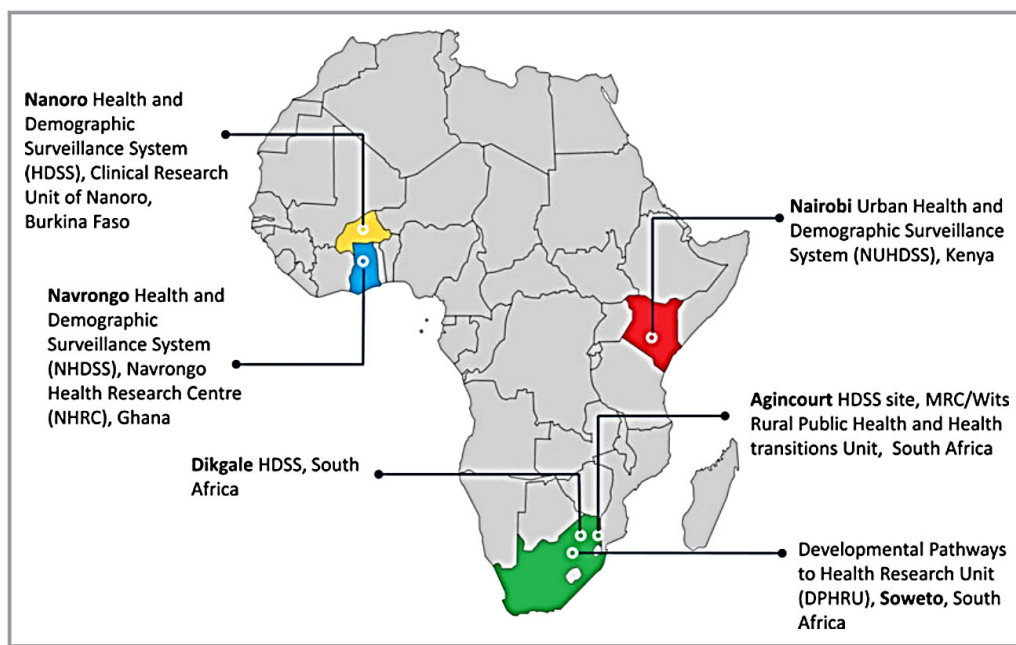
Nanoro Health and Demographic Surveillance System (HDSS), Clinical Research Unit of Nanoro, Burkina Faso

Navrongo Health and Demographic Surveillance System (NHDSS), Navrongo Health Research Centre (NHRC), Ghana

Dikgale HDSS, South Africa

Nairobi Urban Health and Demographic Surveillance System (NUHDSS), Kenya

Agincourt HDSS site, MRC/Wits Rural Public Health and Health transitions Unit, South Africa

Developmental Pathways to Health Research Unit (DPHRU), Soweto, South Africa